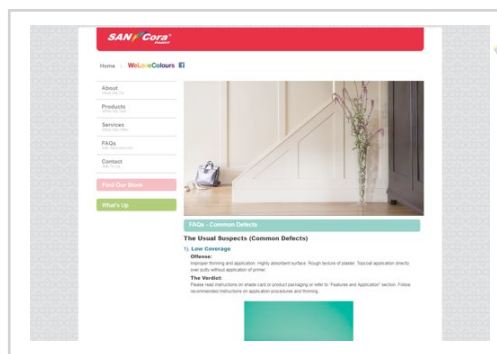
SAN Cora

Home | WeLoveColours

About
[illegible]

Products
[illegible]

Services
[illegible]

FAQs
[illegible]

Contact
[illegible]

Find Our Store

What's Up

FAQs - Common Defects

The Usual Suspects (Common Defects)

1). Low Coverage

Offense:
Improper thinning and application. Highly absorbent surface. Rough texture of plaster. Topcoat application directly over putty without application of primer.

The Verdict:
Please read instructions on shade card or product packaging or refer to "Features and Application" section. Follow recommended instructions on application procedures and thinning.